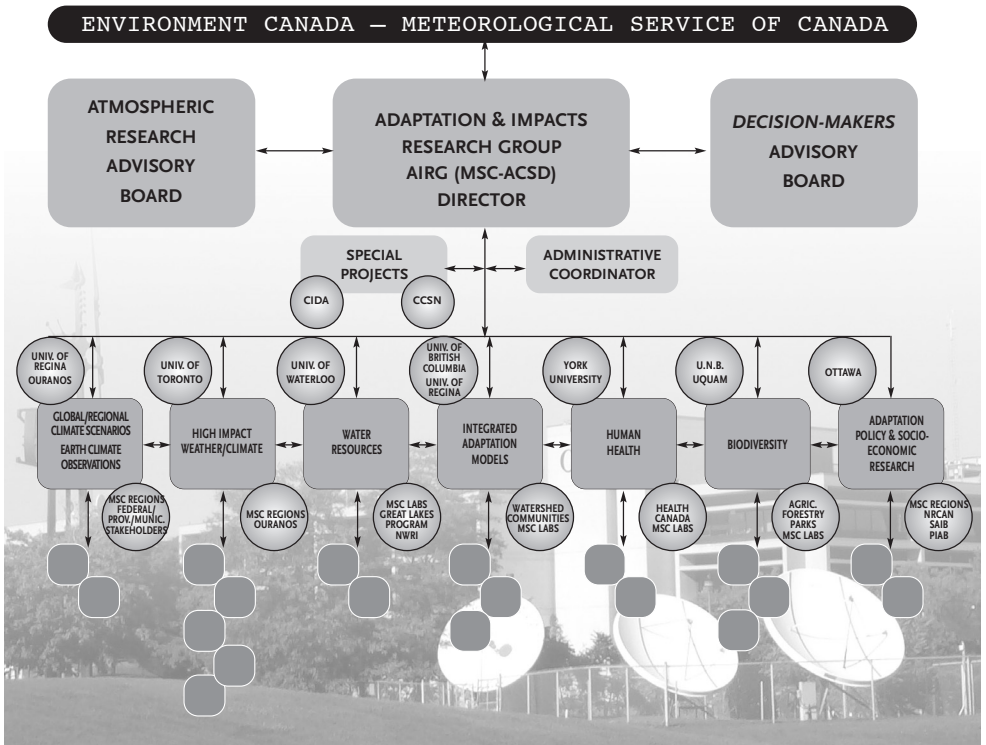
ENVIRONMENT CANADA — METEOROLOGICAL SERVICE OF CANADA

ATMOSPHERIC RESEARCH ADVISORY BOARD

ADAPTATION & IMPACTS RESEARCH GROUP AIRG (MSC-ACSD) DIRECTOR

*DECISION-MAKERS* ADVISORY BOARD

SPECIAL PROJECTS

ADMINISTRATIVE COORDINATOR

CIDA

CCSN

UNIV. OF REGINA OURANOS

UNIV. OF TORONTO

UNIV. OF WATERLOO

UNIV. OF BRITISH COLUMBIA UNIV. OF REGINA

YORK UNIVERSITY

U.N.B. UQUAM

OTTAWA

GLOBAL/REGIONAL CLIMATE SCENARIOS EARTH CLIMATE OBSERVATIONS

HIGH IMPACT WEATHER/CLIMATE

WATER RESOURCES

INTEGRATED ADAPTATION MODELS

HUMAN HEALTH

BIODIVERSITY

ADAPTATION POLICY & SOCIO-ECONOMIC RESEARCH

MSC REGIONS FEDERAL/ PROV./MUNIC. STAKEHOLDERS

MSC REGIONS OURANOS

MSC LABS GREAT LAKES PROGRAM NWRI

WATERSHED COMMUNITIES MSC LABS

HEALTH CANADA MSC LABS

AGRIC. FORESTRY PARKS MSC LABS

MSC REGIONS NRCAN SAIB PIAB